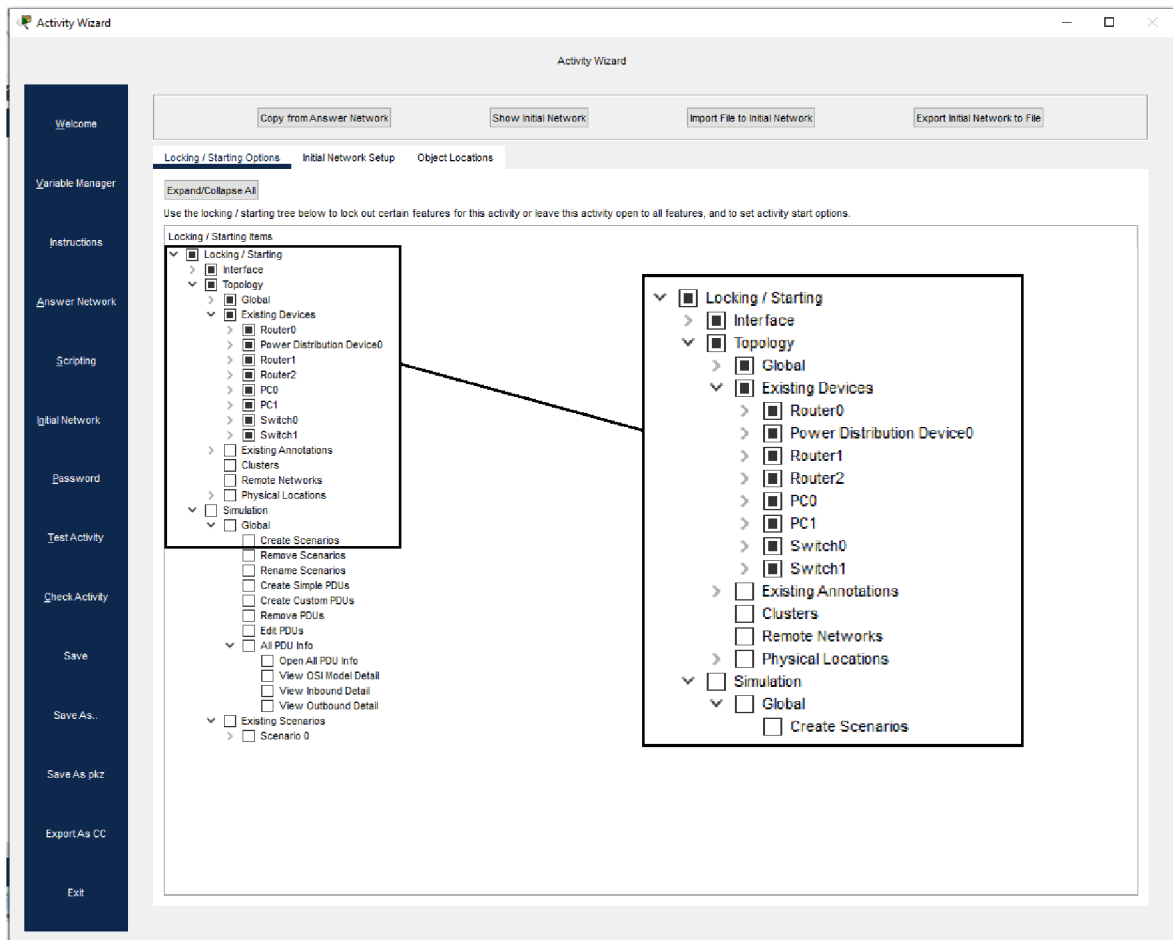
Activity Wizard

Activity Wizard

Welcome
Variable Manager
Instructions
Answer Network
Scripting
Initial Network
Password
Test Activity
Check Activity
Save
Save As..
Save As pkz
Export As CC
Exit

Copy from Answer Network
Show Initial Network
Import File to Initial Network
Export Initial Network to File

Locking / Starting Options
Initial Network Setup
Object Locations

Expand/Collapse All

Use the locking / starting tree below to lock out certain features for this activity or leave this activity open to all features, and to set activity start options.

Locking / Starting Items
Locking / Starting
Interface
Topology
Global
Existing Devices
Router0
Power Distribution Device0
Router1
Router2
PC0
PC1
Switch0
Switch1
Existing Annotations
Clusters
Remote Networks
Physical Locations
Simulation
Global
Create Scenarios
Remove Scenarios
Rename Scenarios
Create Simple PDUs
Create Custom PDUs
Remove PDUs
Edit PDUs
All PDU Info
Open All PDU Info
View OSI Model Detail
View Inbound Detail
View Outbound Detail
Existing Scenarios
Scenario 0

Locking / Starting
Interface
Topology
Global
Existing Devices
Router0
Power Distribution Device0
Router1
Router2
PC0
PC1
Switch0
Switch1
Existing Annotations
Clusters
Remote Networks
Physical Locations
Simulation
Global
Create Scenarios